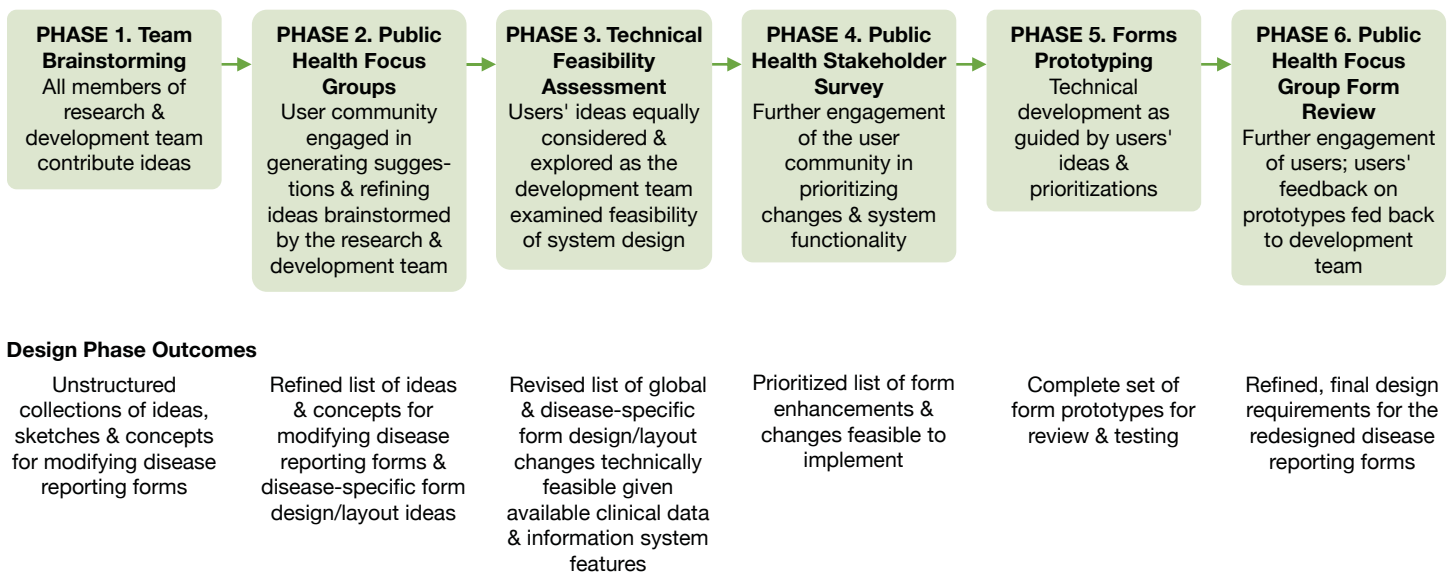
PHASE 1. Team Brainstorming
All members of research & development team contribute ideas

PHASE 2. Public Health Focus Groups
User community engaged in generating suggestions & refining ideas brainstormed by the research & development team

PHASE 3. Technical Feasibility Assessment
Users' ideas equally considered & explored as the development team examined feasibility of system design

PHASE 4. Public Health Stakeholder Survey
Further engagement of the user community in prioritizing changes & system functionality

PHASE 5. Forms Prototyping
Technical development as guided by users' ideas & prioritizations

PHASE 6. Public Health Focus Group Form Review
Further engagement of users; users' feedback on prototypes fed back to development team

Design Phase Outcomes

Unstructured collections of ideas, sketches & concepts for modifying disease reporting forms

Refined list of ideas & concepts for modifying disease reporting forms & disease-specific form design/layout ideas

Revised list of global & disease-specific form design/layout changes technically feasible given available clinical data & information system features

Prioritized list of form enhancements & changes feasible to implement

Complete set of form prototypes for review & testing

Refined, final design requirements for the redesigned disease reporting forms